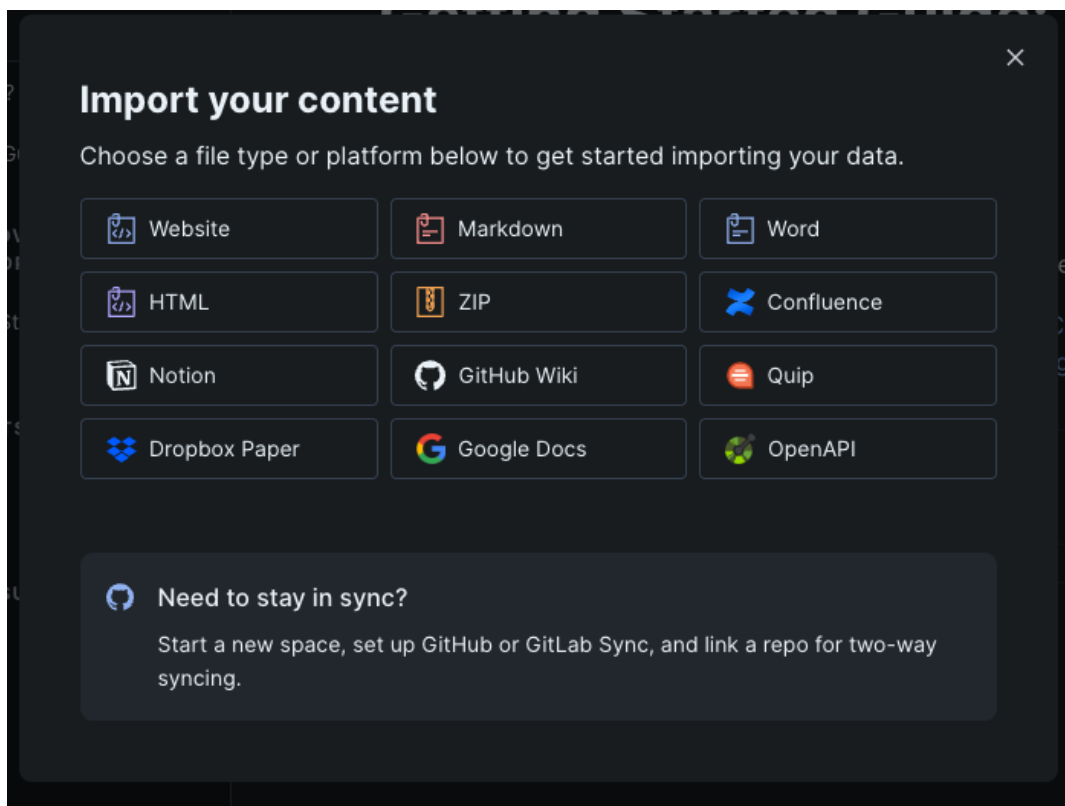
×

Import your content

Choose a file type or platform below to get started importing your data.

Website
Markdown
Word
HTML
ZIP
Confluence
Notion
GitHub Wiki
Quip
Dropbox Paper
Google Docs
OpenAPI

Need to stay in sync?

Start a new space, set up GitHub or GitLab Sync, and link a repo for two-way syncing.